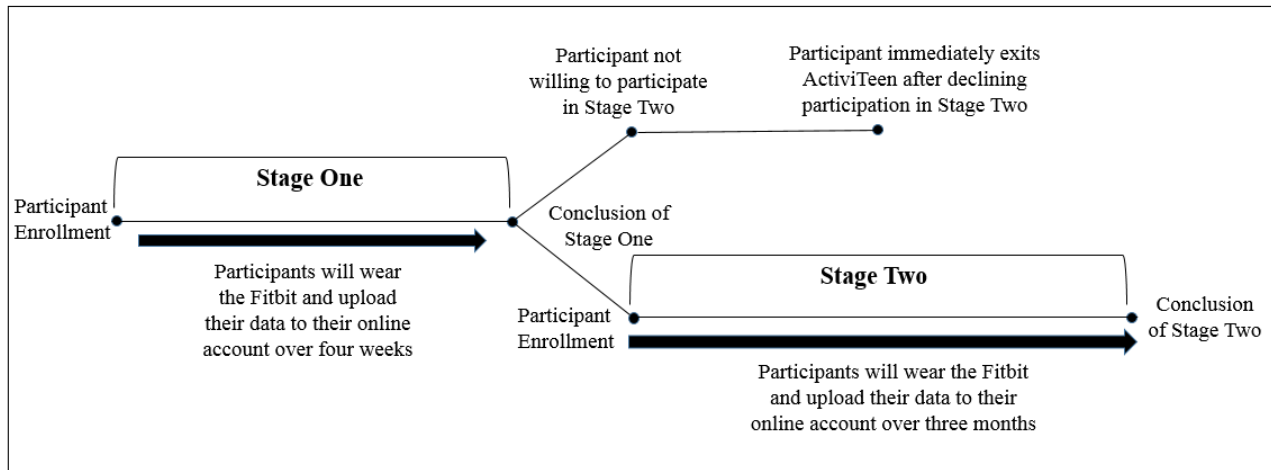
Participant not willing to participate in Stage Two

Participant immediately exits ActiviTeen after declining participation in Stage Two

Stage One

Participant Enrollment

Conclusion of Stage One

Participants will wear the Fitbit and upload their data to their online account over four weeks

Stage Two

Participant Enrollment

Conclusion of Stage Two

Participants will wear the Fitbit and upload their data to their online account over three months